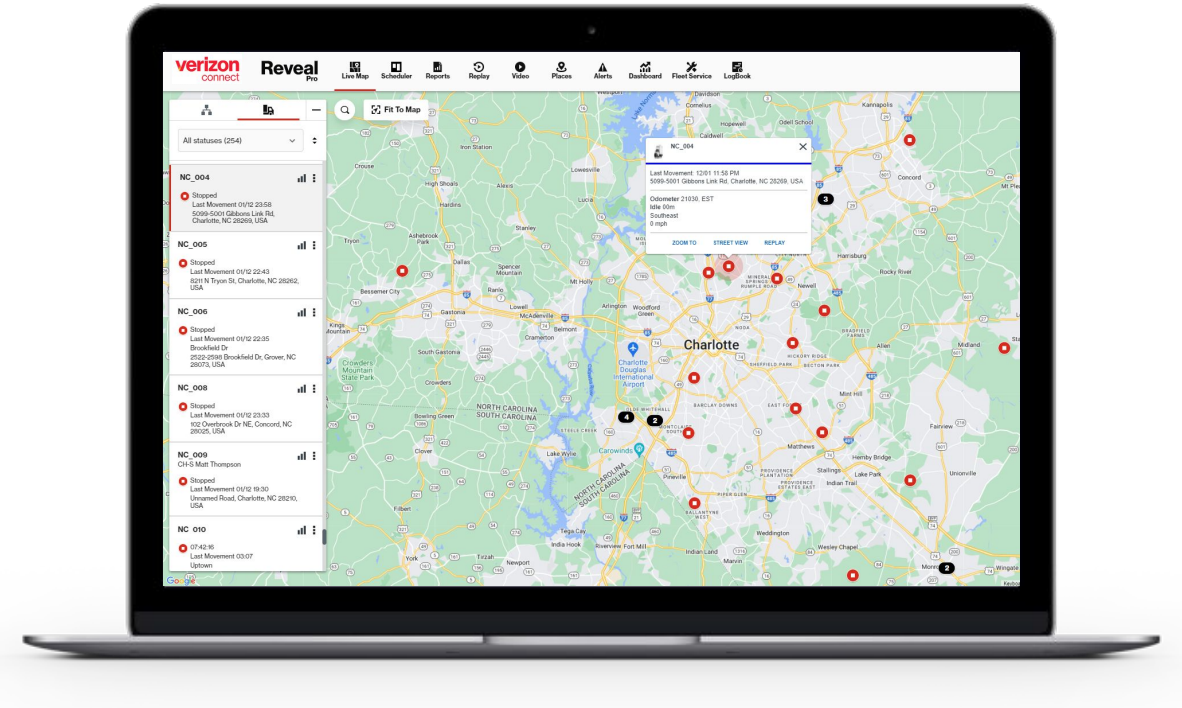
verizon connect

Reveal Pro

Live Map Scheduler Reports Replay Video Places Alerts Dashboard Fleet Service LogBook

All statuses (254)

NC_004
Stopped
Last Movement 01/12 23:58
5099-5001 Gibbons Link Rd, Charlotte, NC 28269, USA

NC_005
Stopped
Last Movement 01/12 22:43
8211 N Tryon St, Charlotte, NC 28262, USA

NC_006
Stopped
Last Movement 01/12 22:35
Brookfield Dr
2522-2598 Brookfield Dr, Grover, NC 28073, USA

NC_008
Stopped
Last Movement 01/12 23:33
102 Overbrook Dr NE, Concord, NC 28025, USA

NC_009
CH-S Matt Thompson
Stopped
Last Movement 01/12 19:30
Unnamed Road, Charlotte, NC 28210, USA

NC_010
07:42:16
Last Movement 03:07
Uptown

Fit To Map

NC_004
Last Movement: 12/01 11:58 PM
5099-5001 Gibbons Link Rd, Charlotte, NC 28269, USA
Odometer 21030, EST
Idle 00m
Southeast
0 mph
ZOOM TO STREET VIEW REPLAY

Charlotte
Concord
Kannapolis
Harrisburg
Rocky River
Midland
Mint Hill
Matthews
Stallings
Indian Trail
Lake Park
Hemby Bridge
Unionville
Fairview
Weddington
Wesley Chapel
Monroe
Wingate
Pineville
Ballantyne West
Mineral Springs
Waxhaw
Marvin
Indian Land
Fort Mill
Riverview
Tega Cay
India Hook
Newport
Lake Wylie
Carowinds
Steele Creek
Gastonia
Belmont
Cramerton
Lowell
McAdenville
Mount Holly
Arlington
Woodford Green
Dallas
Stanley
Spencer Mountain
High Shoals
Iron Station
Lowesville
Crouse
Tryon
Bessemer City
Kings Mountain
South Gastonia
Crowders
Crowders Mountain State Park
Bowling Green
Clover
Filbert
Tirzah
Cornelius
Caldwell
Odell School
Charlotte Douglas International Airport
NORTH CAROLINA
SOUTH CAROLINA
Barclay Downs
East Forest
Sheffield Park
Hickory Ridge
Providence Plantation
Providence Crossing
Google
3
4
2
2